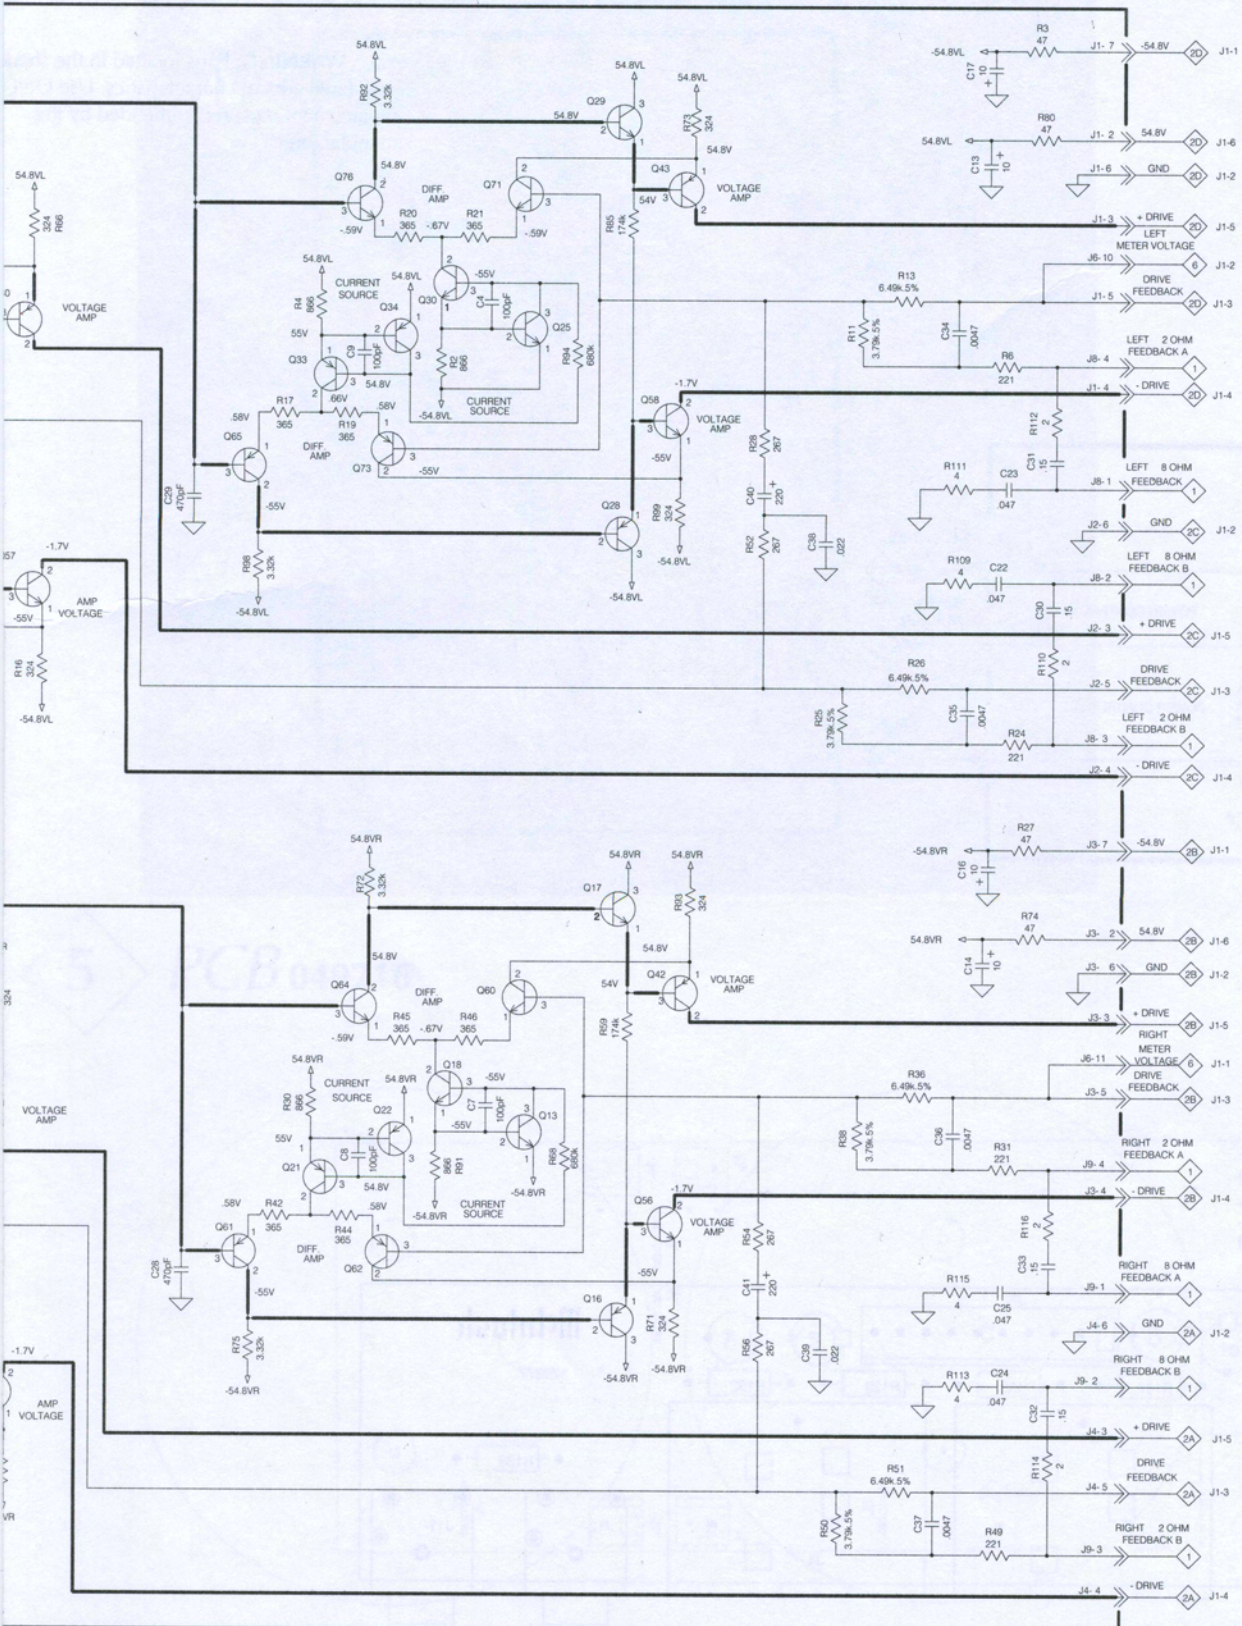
54.8VL
R82 3.32k
54.8V
Q29
54.8VL
R73 324
54.8V
Q43
VOLTAGE AMP
54V
R85 174k
Q76
DIFF AMP
Q71
R20 365
-.67V
R21 365
-.59V
-.59V
54.8VL
R66 324
VOLTAGE AMP
54.8VL
R4 866
CURRENT SOURCE
54.8VL
Q34
Q30
-55V
C4 100pF
Q25
R94 680k
55V
C9 100pF
R2 866
Q33
54.8V
.66V
CURRENT SOURCE
-54.8VL
.58V
R17 365
.58V
R19 365
DIFF AMP
Q65
Q73
-55V
C29 470pF
-55V
R98 3.32k
-54.8VL
-1.7V
Q58
VOLTAGE AMP
-55V
R28 267
C40 220
R52 267
C38 .022
R99 324
Q28
-54.8VL
-54.8VL
-1.7V
AMP VOLTAGE
-55V
R16 324
-54.8VL
-54.8VL
R3 47
C17 10
J1- 7
-54.8V
2D
J1-1
54.8VL
R80 47
C13 10
J1- 2
54.8V
2D
J1-6
J1- 6
GND
2D
J1-2
J1- 3
+ DRIVE
2D
J1-5
LEFT METER VOLTAGE
J6- 10
6
J1-2
R13 6.49k.5%
DRIVE FEEDBACK
J1- 5
2D
J1-3
R11 3.79k.5%
C34 .0047
LEFT 2 OHM FEEDBACK A
R6 221
J8- 4
1
J1- 4
- DRIVE
2D
J1-4
R112 2
R111 4
C23 .047
C31 .15
LEFT 8 OHM FEEDBACK
J8- 1
1
J2- 6
GND
2C
J1-2
R109 4
C22 .047
LEFT 8 OHM FEEDBACK B
J8- 2
1
C30 .15
J2- 3
+ DRIVE
2C
J1-5
R110 2
R26 6.49k.5%
DRIVE FEEDBACK
J2- 5
2C
J1-3
R25 3.79k.5%
C35 .0047
LEFT 2 OHM FEEDBACK B
R24 221
J8- 3
1
J2- 4
- DRIVE
2C
J1-4
54.8VR
R72 3.32k
54.8VR
Q17
54.8VR
R93 324
54.8V
54.8V
Q64
DIFF AMP
Q60
54V
Q42
VOLTAGE AMP
R45 365
-.67V
R46 365
-.59V
R59 174k
54.8VR
R30 866
CURRENT SOURCE
54.8VR
Q18
-55V
C7 100pF
Q22
Q13
-55V
R68 680k
55V
C8 100pF
R91 866
Q21
54.8V
-54.8VR
-54.8VR
CURRENT SOURCE
VOLTAGE AMP
.58V
R42 365
R44 365
.58V
Q61
DIFF AMP
Q62
C28 470pF
-55V
R75 3.32k
-54.8VR
-1.7V
Q56
VOLTAGE AMP
-55V
R54 267
C41 220
R56 267
C39 .022
Q16
R71 324
-54.8VR
-54.8VR
-1.7V
AMP VOLTAGE
-54.8VR
R27 47
C16 10
J3- 7
-54.8V
2B
J1-1
54.8VR
R74 47
C14 10
J3- 2
54.8V
2B
J1-6
J3- 6
GND
2B
J1-2
J3- 3
+ DRIVE
2B
J1-5
RIGHT METER VOLTAGE
J6-11
6
J1-1
R36 6.49k.5%
DRIVE FEEDBACK
J3- 5
2B
J1-3
R38 3.79k.5%
C36 .0047
R31 221
RIGHT 2 OHM FEEDBACK A
J9- 4
1
J3- 4
- DRIVE
2B
J1-4
R116 2
C33 .15
R115 4
C25 .047
RIGHT 8 OHM FEEDBACK A
J9- 1
1
J4- 6
GND
2A
J1-2
R113 4
C24 .047
RIGHT 8 OHM FEEDBACK B
J9- 2
1
C32 .15
J4- 3
+ DRIVE
2A
J1-5
R114 2
R51 6.49k.5%
DRIVE FEEDBACK
J4- 5
2A
J1-3
R50 3.79k.5%
C37 .0047
R49 221
RIGHT 2 OHM FEEDBACK B
J9- 3
1
J4- 4
- DRIVE
2A
J1-4